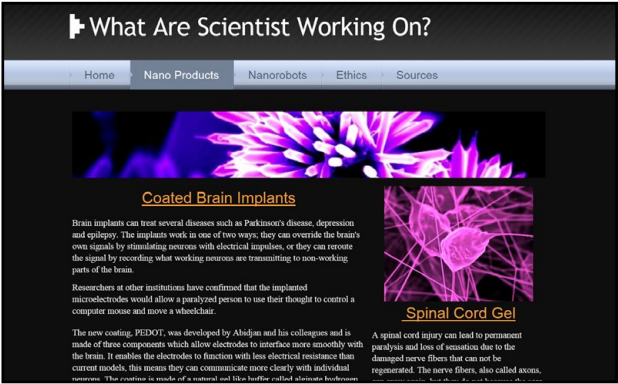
What Are Scientist Working On?

Home Nano Products Nanorobots Ethics Sources

Coated Brain Implants

Brain implants can treat several diseases such as Parkinson's disease, depression and epilepsy. The implants work in one of two ways; they can override the brain's own signals by stimulating neurons with electrical impulses, or they can reroute the signal by recording what working neurons are transmitting to non-working parts of the brain.

Researchers at other institutions have confirmed that the implanted microelectrodes would allow a paralyzed person to use their thought to control a computer mouse and move a wheelchair.

The new coating, PEDOT, was developed by Abidjan and his colleagues and is made of three components which allow electrodes to interface more smoothly with the brain. It enables the electrodes to function with less electrical resistance than current models, this means they can communicate more clearly with individual neurons. The coating is made of a natural gel like buffer called alginate hydrogen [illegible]

Spinal Cord Gel

A spinal cord injury can lead to permanent paralysis and loss of sensation due to the damaged nerve fibers that can not be regenerated. The nerve fibers, also called axons, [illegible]